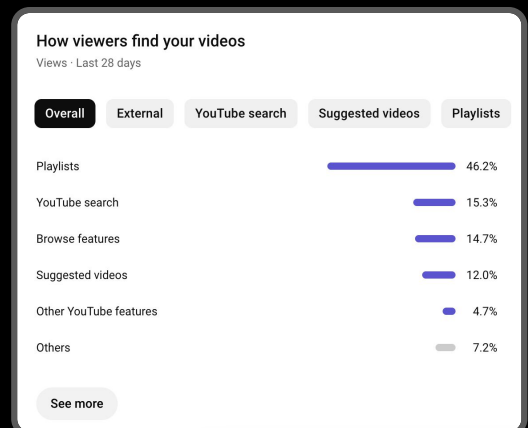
How viewers find your videos
Views · Last 28 days

Overall External YouTube search Suggested videos Playlists

| | |
|---|---|
| Playlists | 46.2% |
| YouTube search | 15.3% |
| Browse features | 14.7% |
| Suggested videos | 12.0% |
| Other YouTube features | 4.7% |
| Others | 7.2% |

See more